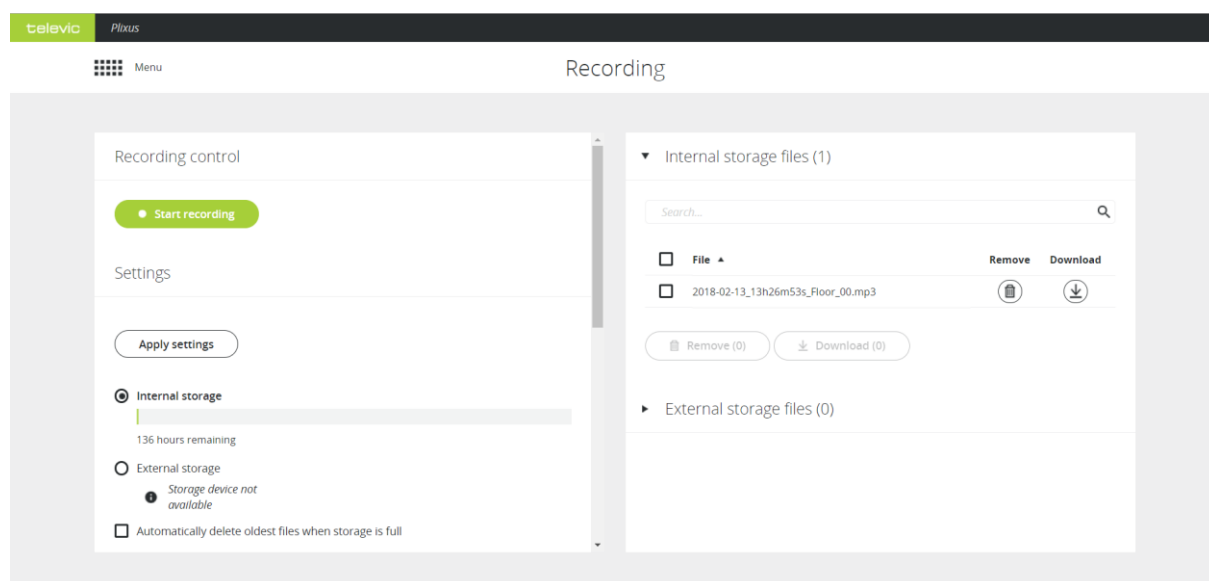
televic Plixus

Menu

Recording

Recording control

Start recording

Settings

Apply settings

Internal storage

136 hours remaining

External storage

Storage device not available

Automatically delete oldest files when storage is full

Internal storage files (1)

Search...

| | File ▲ | Remove | Download |
|---|---|---|---|
| ☐ | 2018-02-13_13h26m53s_Floor_00.mp3 | | |

Remove (0)

Download (0)

External storage files (0)